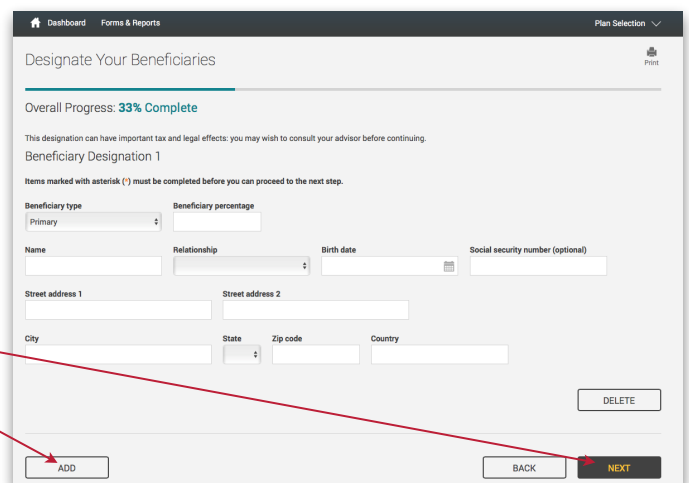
Dashboard Forms & Reports Plan Selection

Designate Your Beneficiaries

Print

Overall Progress: 33% Complete

This designation can have important tax and legal effects: you may wish to consult your advisor before continuing.

Beneficiary Designation 1

Items marked with asterisk (*) must be completed before you can proceed to the next step.

Beneficiary type
Primary

Beneficiary percentage

Name

Relationship

Birth date

Social security number (optional)

Street address 1

Street address 2

City

State

Zip code

Country

DELETE

ADD

BACK

NEXT